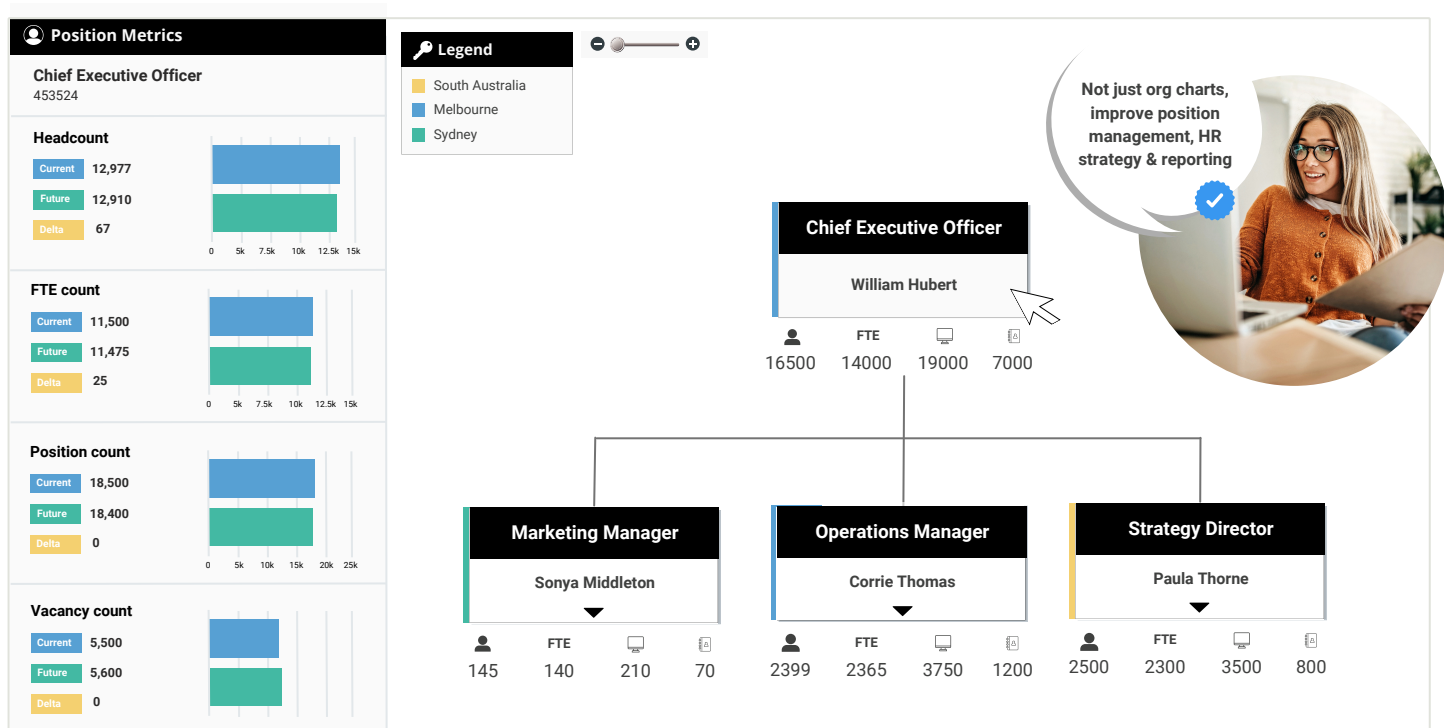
Position Metrics

Chief Executive Officer
453524

Headcount
Current 12,977
Future 12,910
Delta 67
0 5k 7.5k 10k 12.5k 15k

FTE count
Current 11,500
Future 11,475
Delta 25
0 5k 7.5k 10k 12.5k 15k

Position count
Current 18,500
Future 18,400
Delta 0
0 5k 10k 15k 20k 25k

Vacancy count
Current 5,500
Future 5,600
Delta 0

Legend
South Australia
Melbourne
Sydney

Not just org charts, improve position management, HR strategy & reporting

Chief Executive Officer
William Hubert
FTE
16500 14000 19000 7000

Marketing Manager
Sonya Middleton
FTE
145 140 210 70

Operations Manager
Corrie Thomas
FTE
2399 2365 3750 1200

Strategy Director
Paula Thorne
FTE
2500 2300 3500 800